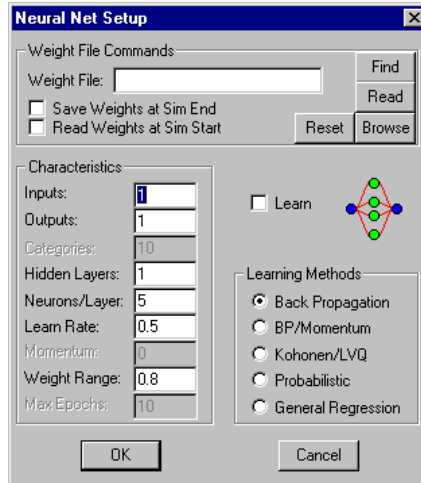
Neural Net Setup
X

Weight File Commands
Weight File:
Find
Read
Save Weights at Sim End
Read Weights at Sim Start
Reset
Browse

Characteristics
Inputs: 1
Outputs: 1
Categories: 10
Hidden Layers: 1
Neurons/Layer: 5
Learn Rate: 0.5
Momentum: 0
Weight Range: 0.8
Max Epochs: 10

Learn

Learning Methods
Back Propagation
BP/Momentum
Kohonen/LVQ
Probabilistic
General Regression

OK
Cancel